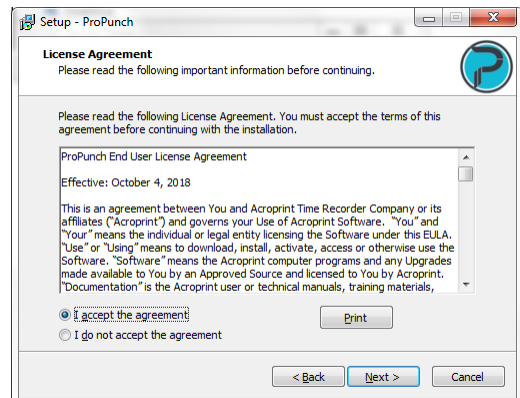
Setup - ProPunch

License Agreement
Please read the following important information before continuing.

Please read the following License Agreement. You must accept the terms of this agreement before continuing with the installation.

ProPunch End User License Agreement

Effective: October 4, 2018

This is an agreement between You and Acroprint Time Recorder Company or its affiliates ("Acroprint") and governs your Use of Acroprint Software. "You" and "Your" means the individual or legal entity licensing the Software under this EULA. "Use" or "Using" means to download, install, activate, access or otherwise use the Software. "Software" means the Acroprint computer programs and any Upgrades made available to You by an Approved Source and licensed to You by Acroprint. "Documentation" is the Acroprint user or technical manuals, training materials,

I accept the agreement
I do not accept the agreement

Print

< Back
Next >
Cancel